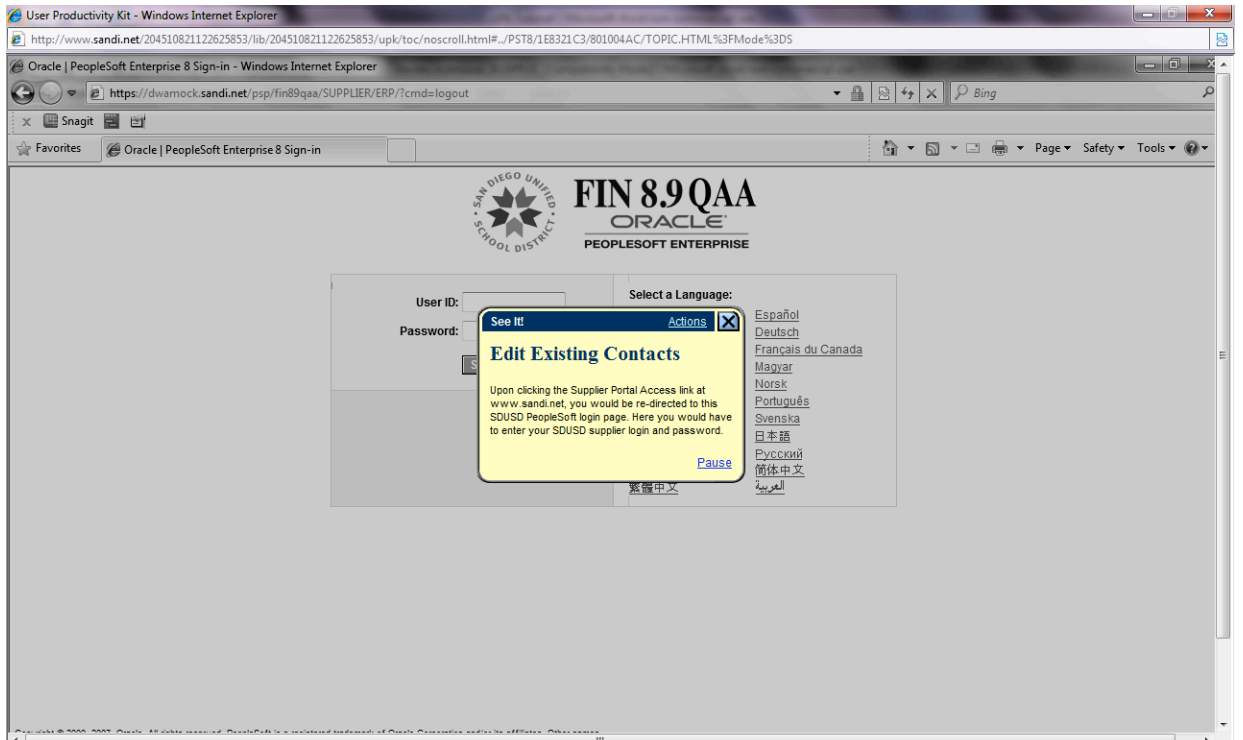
User Productivity Kit - Windows Internet Explorer

http://www.sandi.net/204510821122625853/lib/204510821122625853/upk/toc/noscroll.html#../PST8/1E8321C3/801004AC/TOPIC.HTML%3FMode%3DS

Oracle | PeopleSoft Enterprise 8 Sign-in - Windows Internet Explorer

https://dwamock.sandi.net/psp/fin89qaa/SUPPLIER/ERP/?cmd=logout

Bing

Snagit

Favorites

Oracle | PeopleSoft Enterprise 8 Sign-in

Page ▾ Safety ▾ Tools ▾

SAN DIEGO UNIFIED SCHOOL DISTRICT

FIN 8.9 QAA

ORACLE

PEOPLESOFT ENTERPRISE

User ID:

Password:

Select a Language:

Español
Deutsch
Français du Canada
Magyar
Norsk
Português
Svenska
日本語
Русский
简体中文
繁體中文
العربية

See It!

Actions

Edit Existing Contacts

Upon clicking the Supplier Portal Access link at www.sandi.net, you would be re-directed to this SDUSD PeopleSoft login page. Here you would have to enter your SDUSD supplier login and password.

Pause

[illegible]